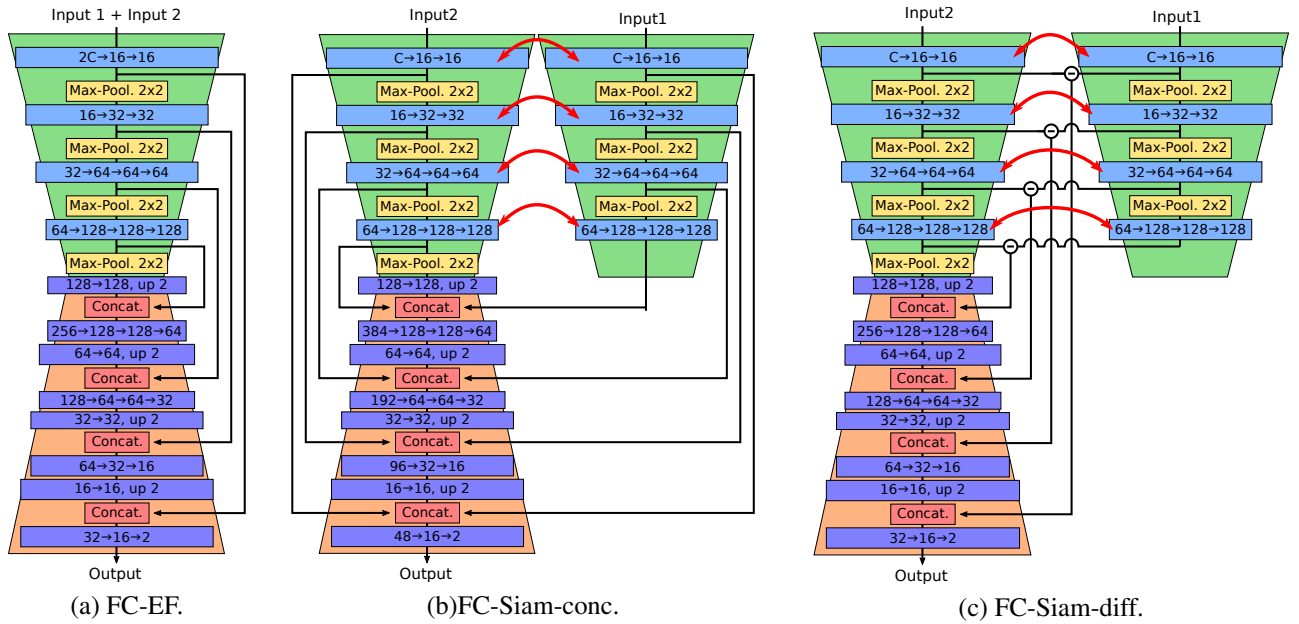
Input 1 + Input 2

2C→16→16

Max-Pool. 2x2

16→32→32

Max-Pool. 2x2

32→64→64→64

Max-Pool. 2x2

64→128→128→128

Max-Pool. 2x2

128→128, up 2

Concat.

256→128→128→64

64→64, up 2

Concat.

128→64→64→32

32→32, up 2

Concat.

64→32→16

16→16, up 2

Concat.

32→16→2

Output

(a) FC-EF.

Input2

Input1

C→16→16

C→16→16

Max-Pool. 2x2

Max-Pool. 2x2

16→32→32

16→32→32

Max-Pool. 2x2

Max-Pool. 2x2

32→64→64→64

32→64→64→64

Max-Pool. 2x2

Max-Pool. 2x2

64→128→128→128

64→128→128→128

Max-Pool. 2x2

128→128, up 2

Concat.

384→128→128→64

64→64, up 2

Concat.

192→64→64→32

32→32, up 2

Concat.

96→32→16

16→16, up 2

Concat.

48→16→2

Output

(b)FC-Siam-conc.

Input2

Input1

C→16→16

C→16→16

Max-Pool. 2x2

Max-Pool. 2x2

16→32→32

16→32→32

Max-Pool. 2x2

Max-Pool. 2x2

32→64→64→64

32→64→64→64

Max-Pool. 2x2

Max-Pool. 2x2

64→128→128→128

64→128→128→128

Max-Pool. 2x2

128→128, up 2

Concat.

256→128→128→64

64→64, up 2

Concat.

128→64→64→32

32→32, up 2

Concat.

64→32→16

16→16, up 2

Concat.

32→16→2

Output

(c) FC-Siam-diff.